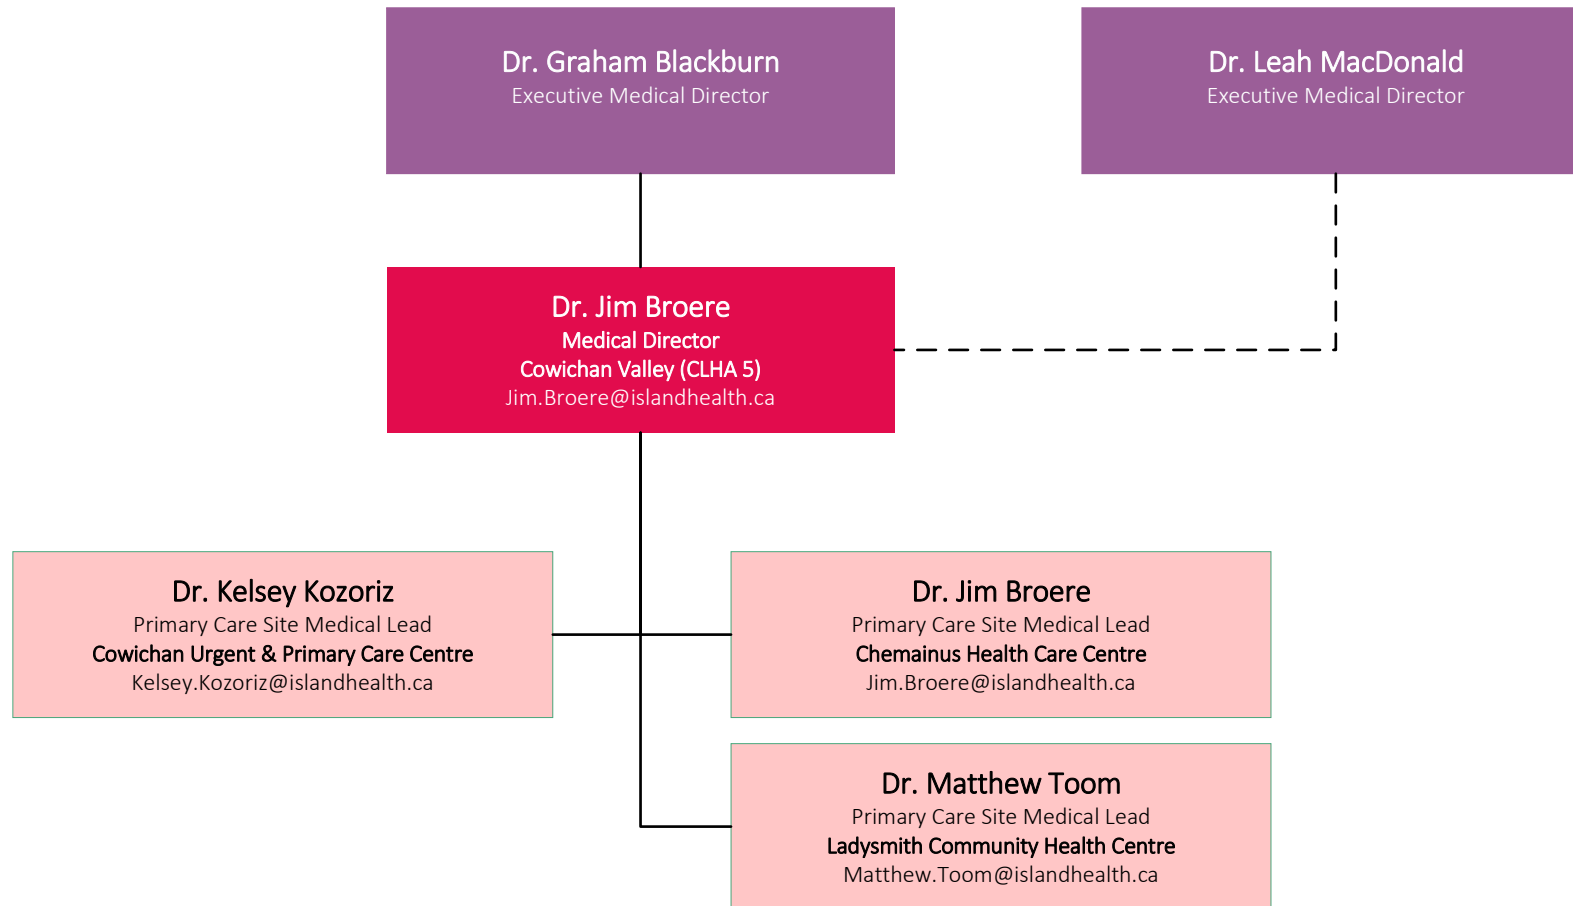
Dr. Graham Blackburn
Executive Medical Director

Dr. Leah MacDonald
Executive Medical Director

Dr. Jim Broere
Medical Director
Cowichan Valley (CLHA 5)
Jim.Broere@islandhealth.ca

Dr. Kelsey Kozoriz
Primary Care Site Medical Lead
Cowichan Urgent & Primary Care Centre
Kelsey.Kozoriz@islandhealth.ca

Dr. Jim Broere
Primary Care Site Medical Lead
Chemainus Health Care Centre
Jim.Broere@islandhealth.ca

Dr. Matthew Toom
Primary Care Site Medical Lead
Ladysmith Community Health Centre
Matthew.Toom@islandhealth.ca